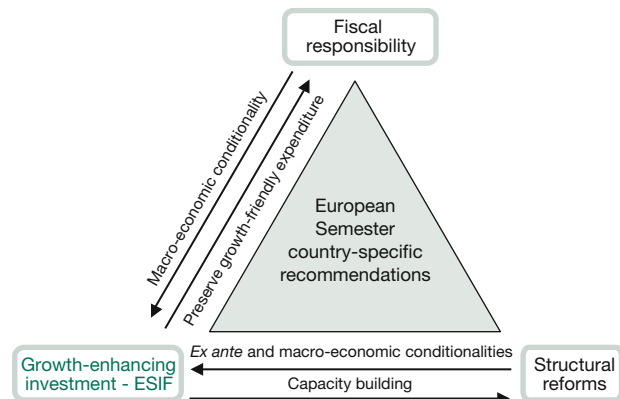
Fiscal responsibility

Macro-economic conditionality

Preserve growth-friendly expenditure

European Semester country-specific recommendations

Growth-enhancing investment - ESIF

Ex ante and macro-economic conditionalities

Capacity building

Structural reforms